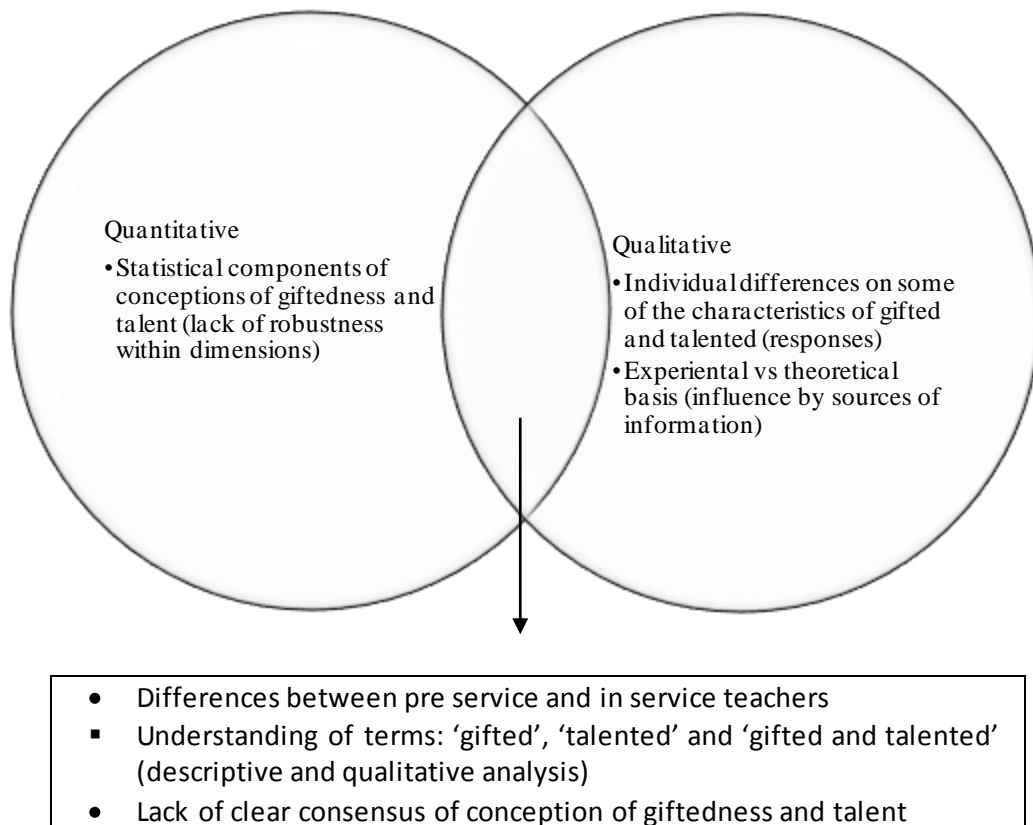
Quantitative

•Statistical components of conceptions of giftedness and talent (lack of robustness within dimensions)

Qualitative

•Individual differences on some of the characteristics of gifted and talented (responses)
•Experiental vs theoretical basis (influence by sources of information)

• Differences between pre service and in service teachers
▪ Understanding of terms: 'gifted', 'talented' and 'gifted and talented' (descriptive and qualitative analysis)
• Lack of clear consensus of conception of giftedness and talent